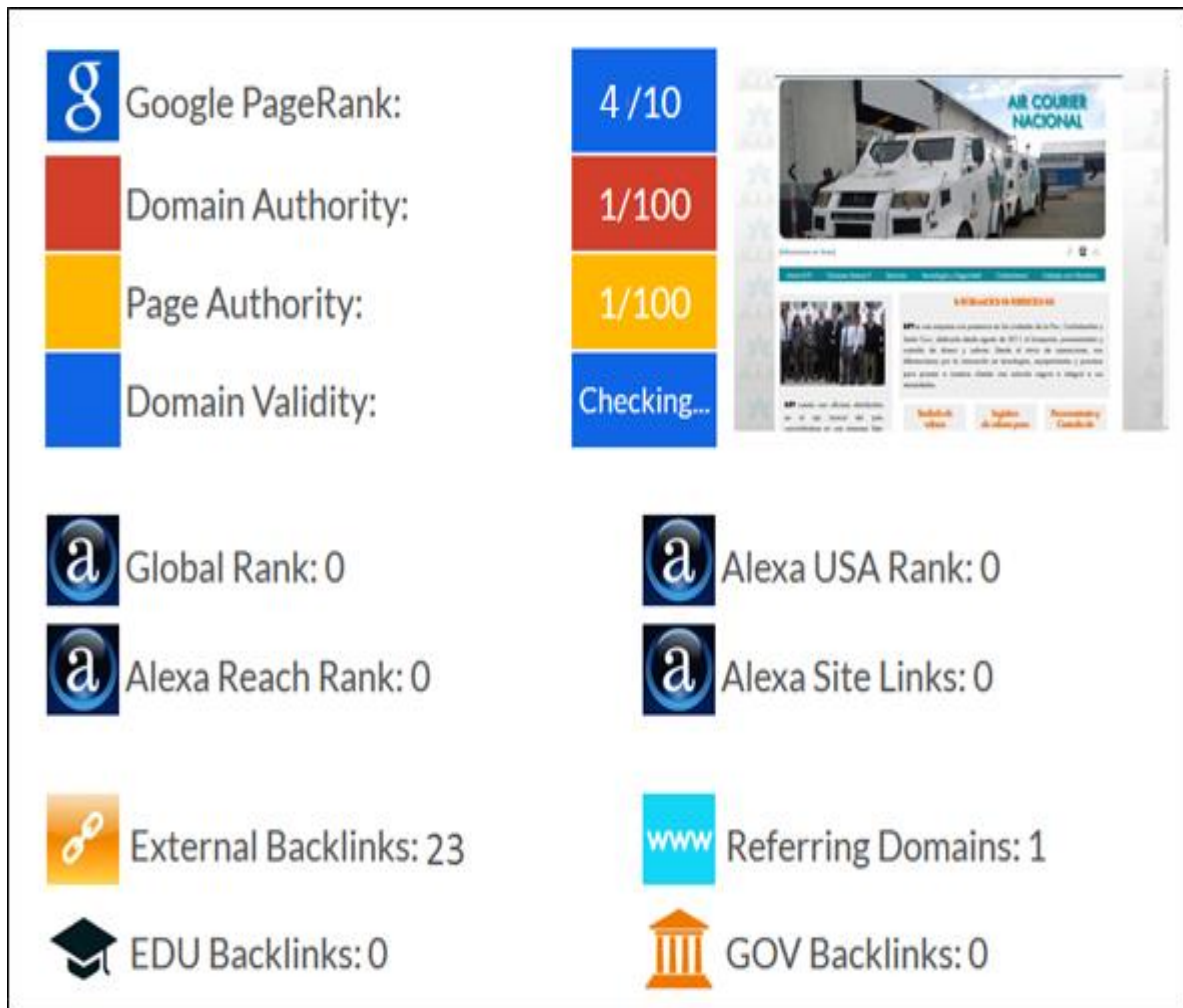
g Google PageRank: 4 /10

Domain Authority: 1/100

Page Authority: 1/100

Domain Validity: Checking...

AIR COURIER NACIONAL

a Global Rank: 0

a Alexa USA Rank: 0

a Alexa Reach Rank: 0

a Alexa Site Links: 0

External Backlinks: 23

www Referring Domains: 1

EDU Backlinks: 0

GOV Backlinks: 0